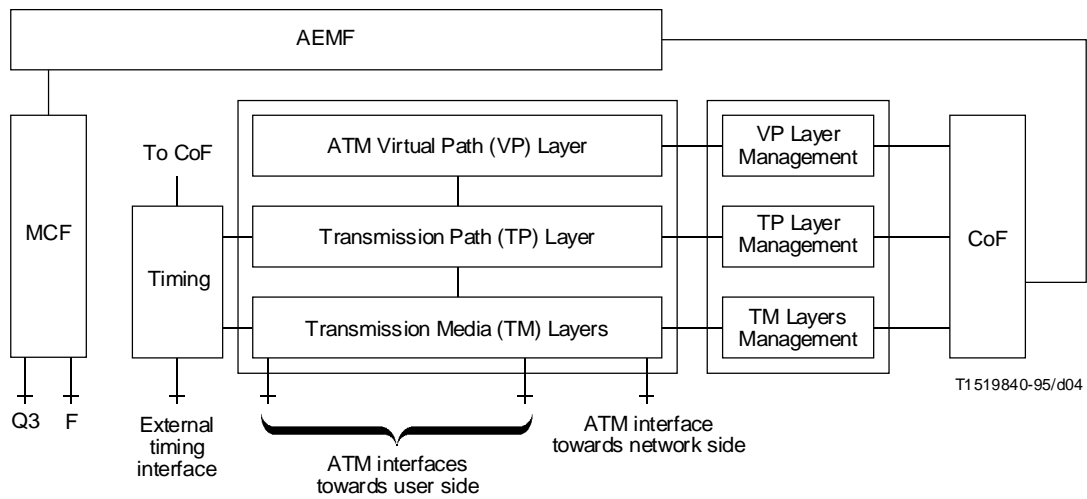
AEMF

MCF

To CoF

Timing

ATM Virtual Path (VP) Layer

Transmission Path (TP) Layer

Transmission Media (TM) Layers

VP Layer Management

TP Layer Management

TM Layers Management

CoF

T1519840-95/d04

Q3

F

External timing interface

ATM interfaces towards user side

ATM interface towards network side